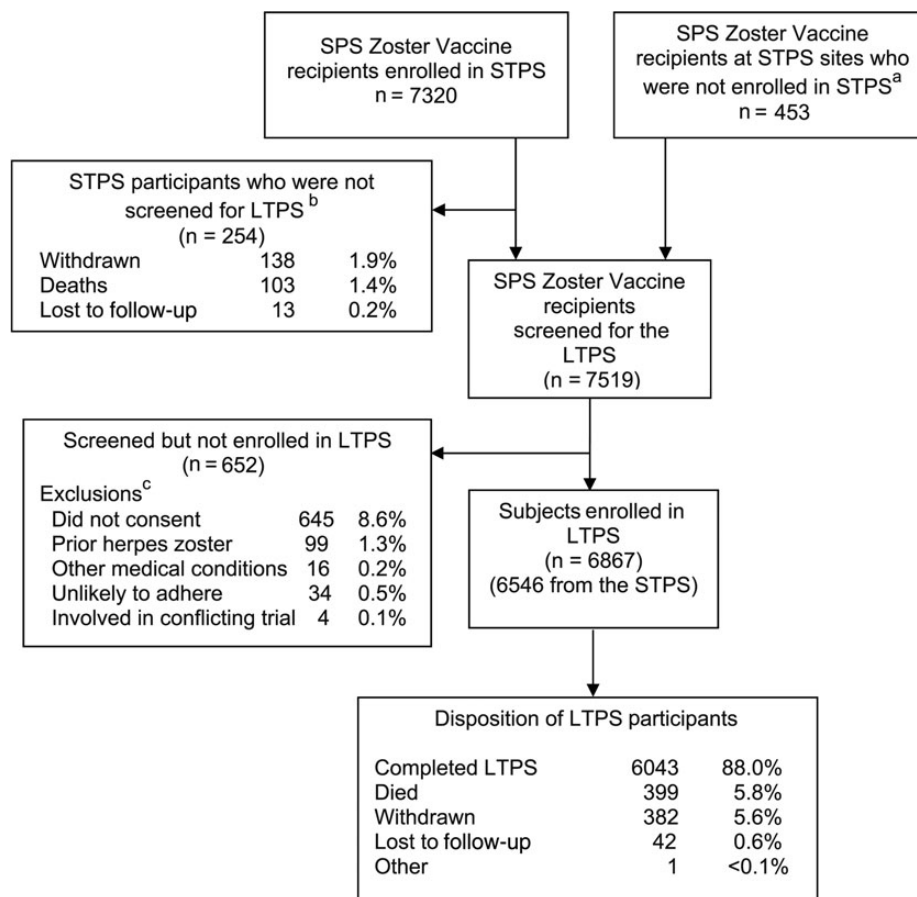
SPS Zoster Vaccine recipients enrolled in STPS
n = 7320

SPS Zoster Vaccine recipients at STPS sites who were not enrolled in STPS$^{a}$
n = 453

STPS participants who were not screened for LTPS $^{b}$
(n = 254)

| | | |
|---|---|---|
| Withdrawn | 138 | 1.9% |
| Deaths | 103 | 1.4% |
| Lost to follow-up | 13 | 0.2% |

SPS Zoster Vaccine recipients screened for the LTPS
(n = 7519)

Screened but not enrolled in LTPS
(n = 652)

Exclusions$^{c}$

| | | |
|---|---|---|
| Did not consent | 645 | 8.6% |
| Prior herpes zoster | 99 | 1.3% |
| Other medical conditions | 16 | 0.2% |
| Unlikely to adhere | 34 | 0.5% |
| Involved in conflicting trial | 4 | 0.1% |

Subjects enrolled in LTPS
(n = 6867)
(6546 from the STPS)

Disposition of LTPS participants

| | | |
|---|---|---|
| Completed LTPS | 6043 | 88.0% |
| Died | 399 | 5.8% |
| Withdrawn | 382 | 5.6% |
| Lost to follow-up | 42 | 0.6% |
| Other | 1 | <0.1% |